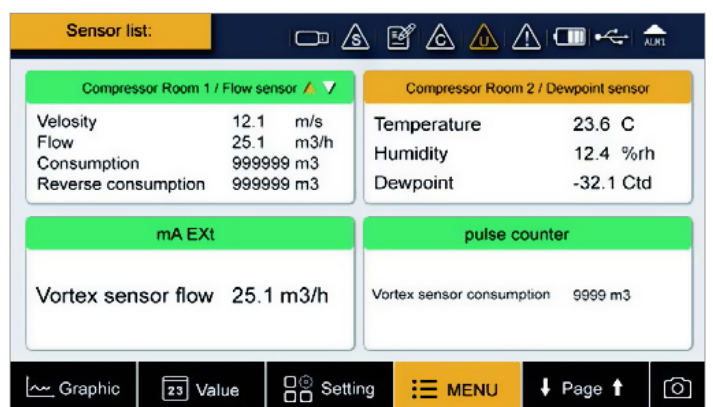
Sensor list:

S C U ALM1

Compressor Room 1 / Flow sensor

| Velosity | 12.1 | m/s |
|---|---|---|
| Flow | 25.1 | m3/h |
| Consumption | 999999 m3 | |
| Reverse consumption | 999999 m3 | |

Compressor Room 2 / Dewpoint sensor

| Temperature | 23.6 C |
|---|---|
| Humidity | 12.4 %rh |
| Dewpoint | -32.1 Ctd |

mA EXt

Vortex sensor flow 25.1 m3/h

pulse counter

Vortex sensor consumption 9999 m3

Graphic 23 Value Setting MENU Page